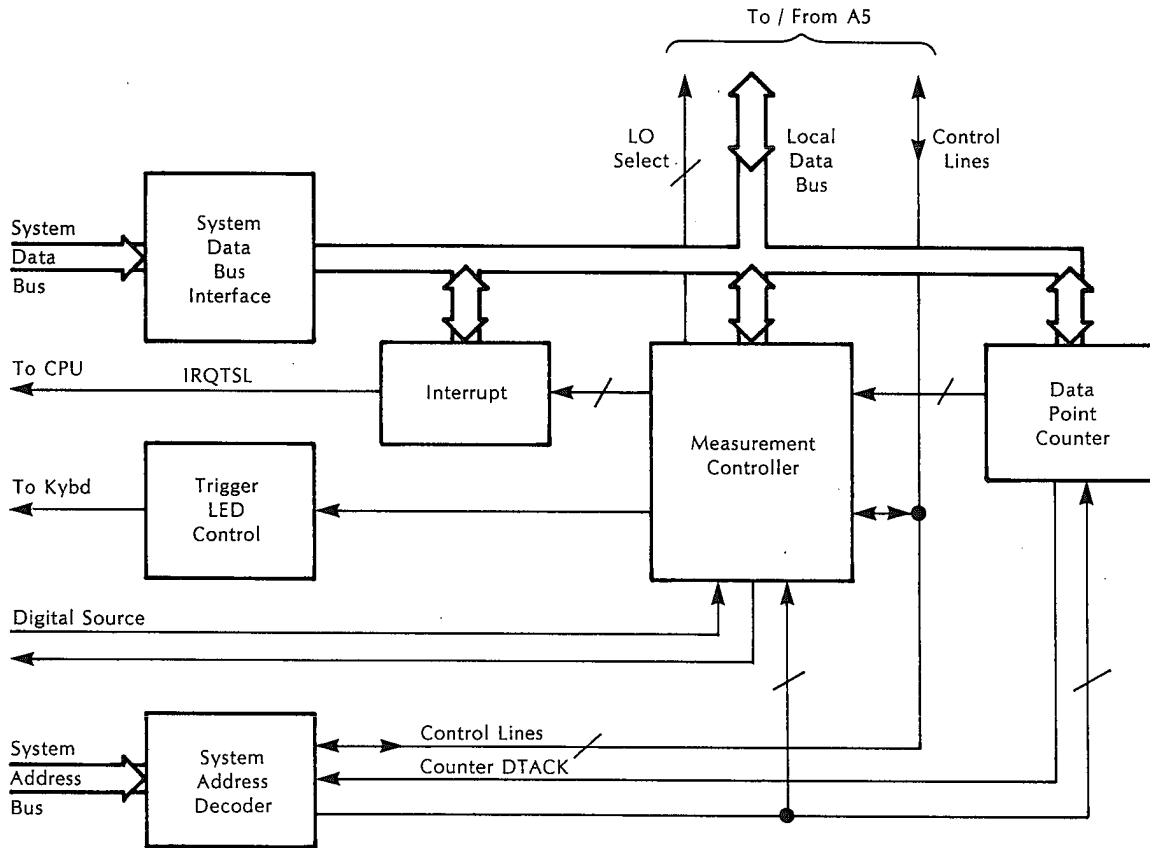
To / From A5

LO Select

Local Data Bus

Control Lines

System Data Bus

System Data Bus Interface

To CPU

IRQTSL

Interrupt

Measurement Controller

Data Point Counter

To Kybd

Trigger LED Control

Digital Source

System Address Bus

System Address Decoder

Control Lines

Counter DTACK